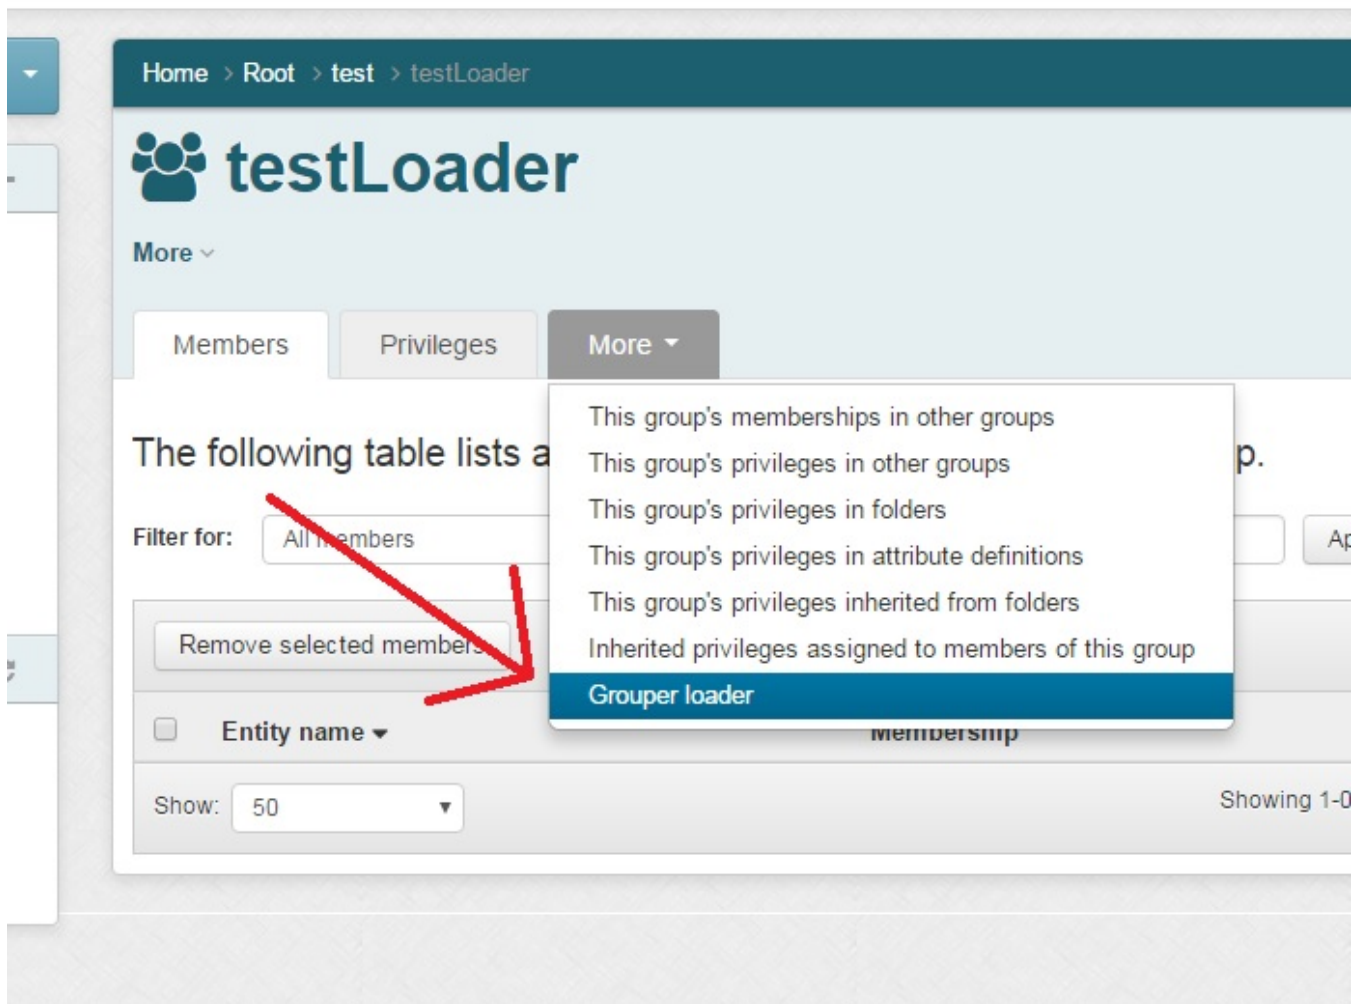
Home > Root > test > testLoader

testLoader

More

Members Privileges More

This group's memberships in other groups
This group's privileges in other groups
This group's privileges in folders
This group's privileges in attribute definitions
This group's privileges inherited from folders
Inherited privileges assigned to members of this group
Grouper loader

The following table lists a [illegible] p.

Filter for: All members Ap

Remove selected members

Entity name Membership

Show: 50

Showing 1-0